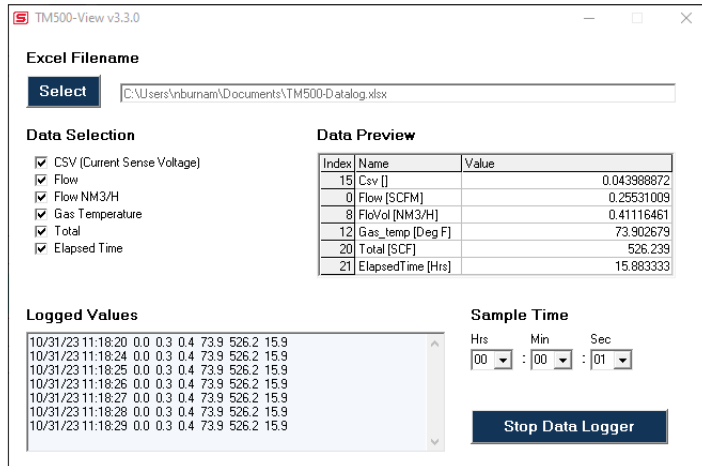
S TM500-View v3.3.0

Excel Filename

Select C:\Users\nburnam\Documents\TM500-Datalog.xlsx

Data Selection

☑ CSV (Current Sense Voltage)
☑ Flow
☑ Flow NM3/H
☑ Gas Temperature
☑ Total
☑ Elapsed Time

Data Preview

| Index | Name | Value |
|---|---|---|
| 15 | Csv [] | 0.043988872 |
| 0 | Flow [SCFM] | 0.25531009 |
| 8 | FloVol [NM3/H] | 0.41116461 |
| 12 | Gas_temp [Deg F] | 73.902679 |
| 20 | Total [SCF] | 526.239 |
| 21 | ElapsedTime [Hrs] | 15.883333 |

Logged Values

10/31/23 11:18:20 0.0 0.3 0.4 73.9 526.2 15.9
10/31/23 11:18:24 0.0 0.3 0.4 73.9 526.2 15.9
10/31/23 11:18:25 0.0 0.3 0.4 73.9 526.2 15.9
10/31/23 11:18:26 0.0 0.3 0.4 73.9 526.2 15.9
10/31/23 11:18:27 0.0 0.3 0.4 73.9 526.2 15.9
10/31/23 11:18:28 0.0 0.3 0.4 73.9 526.2 15.9
10/31/23 11:18:29 0.0 0.3 0.4 73.9 526.2 15.9

Sample Time

Hrs Min Sec
00 : 00 : 01

Stop Data Logger